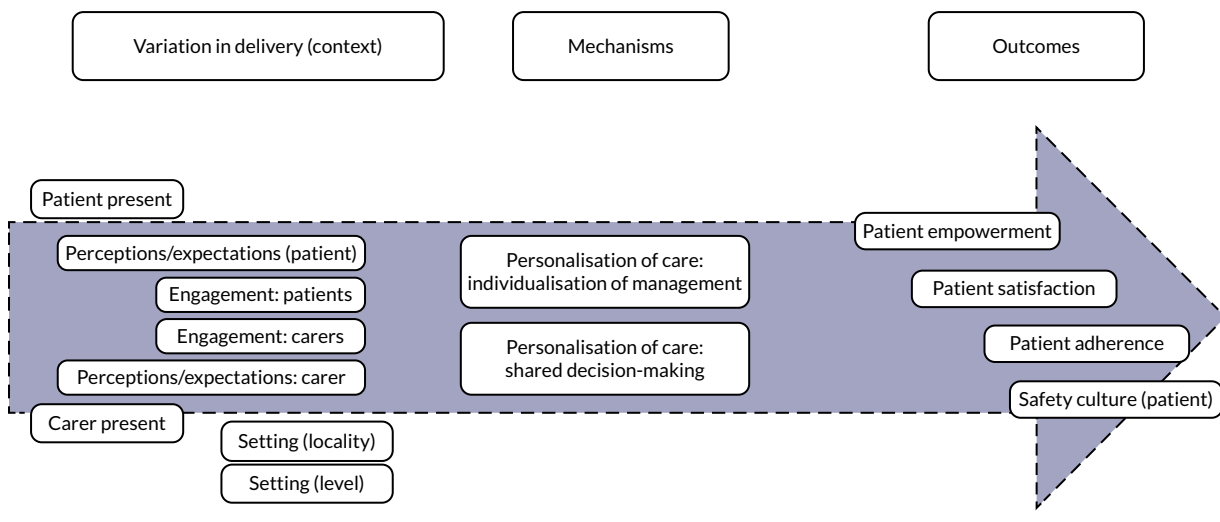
Variation in delivery (context)

Mechanisms

Outcomes

Patient present

Perceptions/expectations (patient)

Engagement: patients

Engagement: carers

Perceptions/expectations: carer

Carer present

Setting (locality)

Setting (level)

Personalisation of care: individualisation of management

Personalisation of care: shared decision-making

Patient empowerment

Patient satisfaction

Patient adherence

Safety culture (patient)